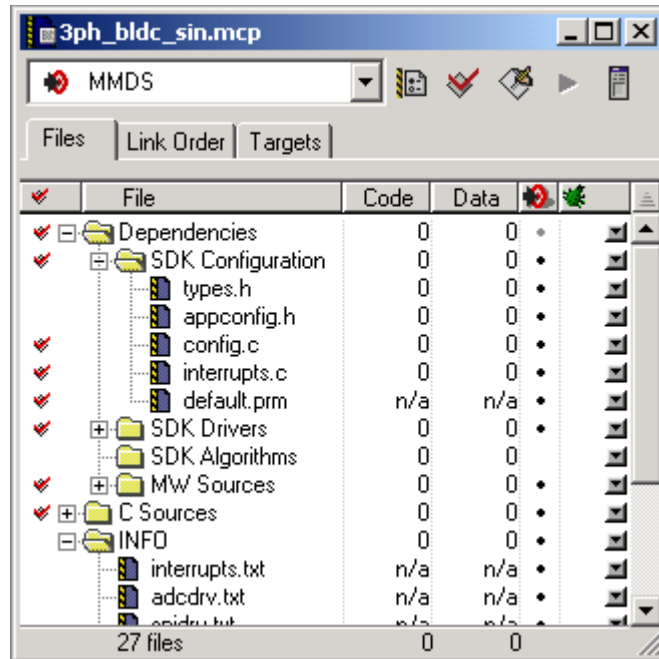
3ph_bldc_sin.mcp

MMDS

Files | Link Order | Targets

| | File | Code | Data | | |
|---|---|---|---|---|---|
| | Dependencies | 0 | 0 | | |
| | SDK Configuration | 0 | 0 | • | |
| | types.h | 0 | 0 | • | |
| | appconfig.h | 0 | 0 | • | |
| | config.c | 0 | 0 | • | |
| | interrupts.c | 0 | 0 | • | |
| | default.prm | n/a | n/a | • | |
| | SDK Drivers | 0 | 0 | • | |
| | SDK Algorithms | 0 | 0 | | |
| | MW Sources | 0 | 0 | • | |
| | C Sources | 0 | 0 | • | |
| | INFO | 0 | 0 | • | |
| | interrupts.txt | n/a | n/a | • | |
| | adcdrv.txt | n/a | n/a | • | |
| | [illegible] | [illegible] | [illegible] | | |
| | 27 files | 0 | 0 | | |